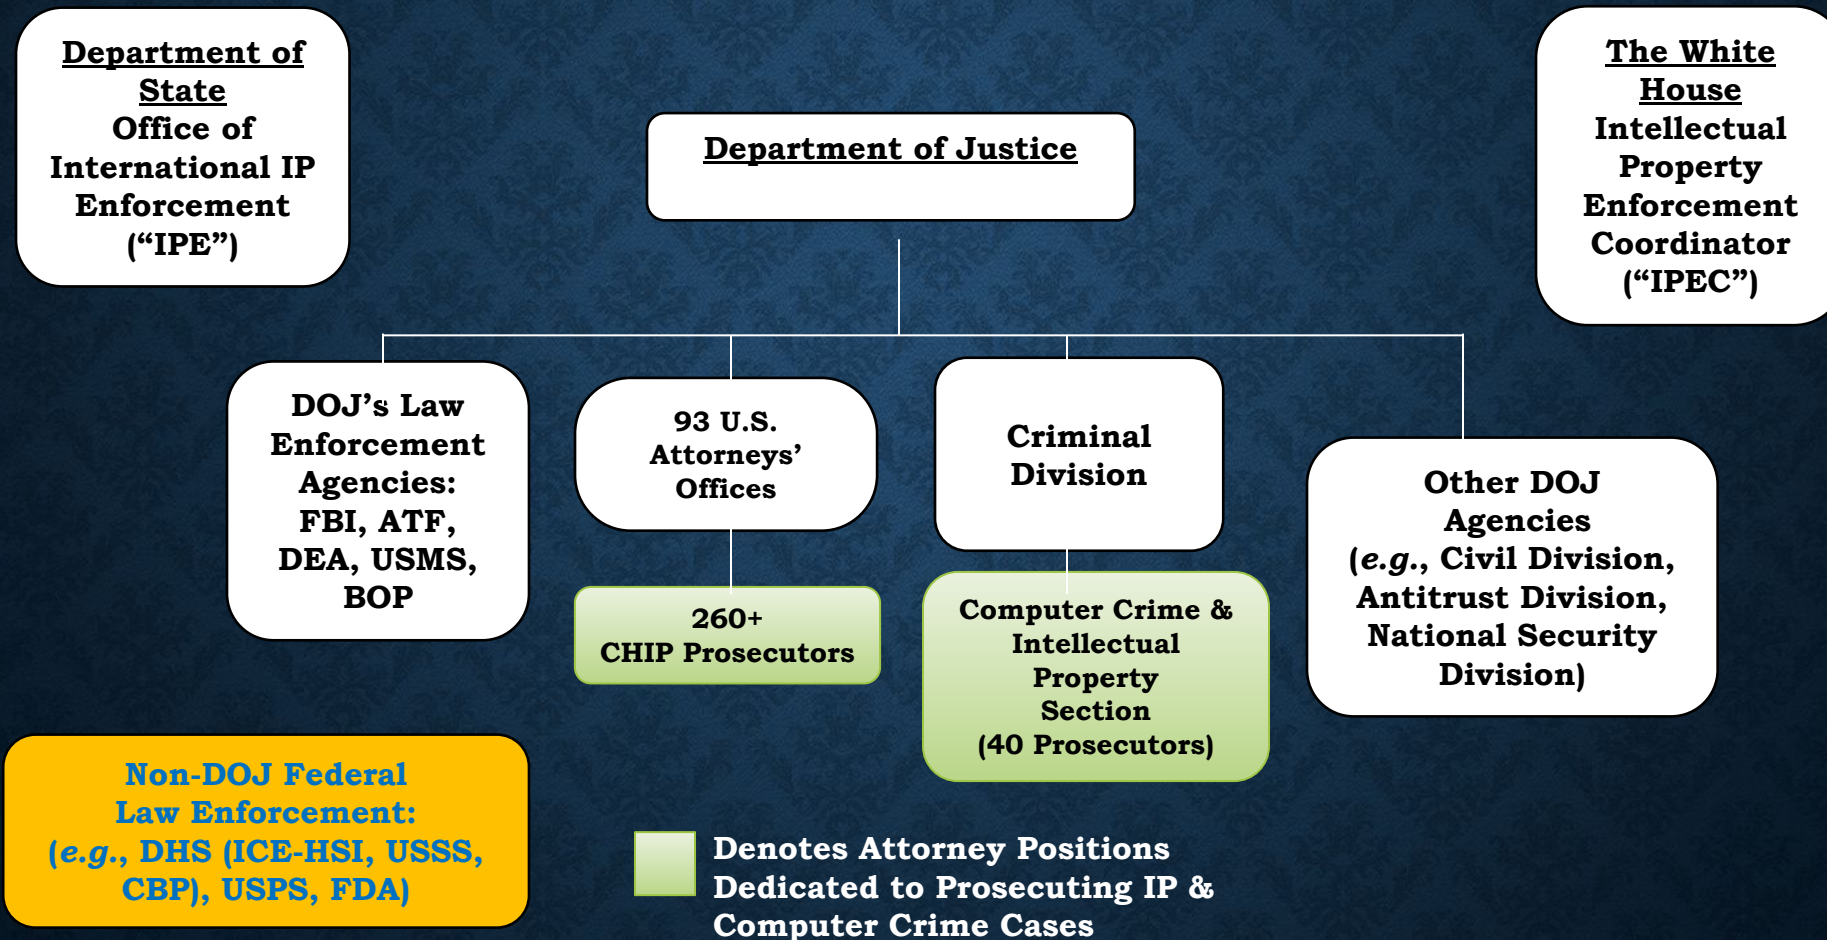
Department of State
Office of International IP Enforcement ("IPE")

Department of Justice

The White House
Intellectual Property Enforcement Coordinator ("IPEC")

DOJ's Law Enforcement Agencies: FBI, ATF, DEA, USMS, BOP

93 U.S. Attorneys' Offices

260+ CHIP Prosecutors

Criminal Division

Computer Crime & Intellectual Property Section (40 Prosecutors)

Other DOJ Agencies (*e.g.*, Civil Division, Antitrust Division, National Security Division)

Non-DOJ Federal Law Enforcement: (*e.g.*, DHS (ICE-HSI, USSS, CBP), USPS, FDA)

Denotes Attorney Positions Dedicated to Prosecuting IP & Computer Crime Cases